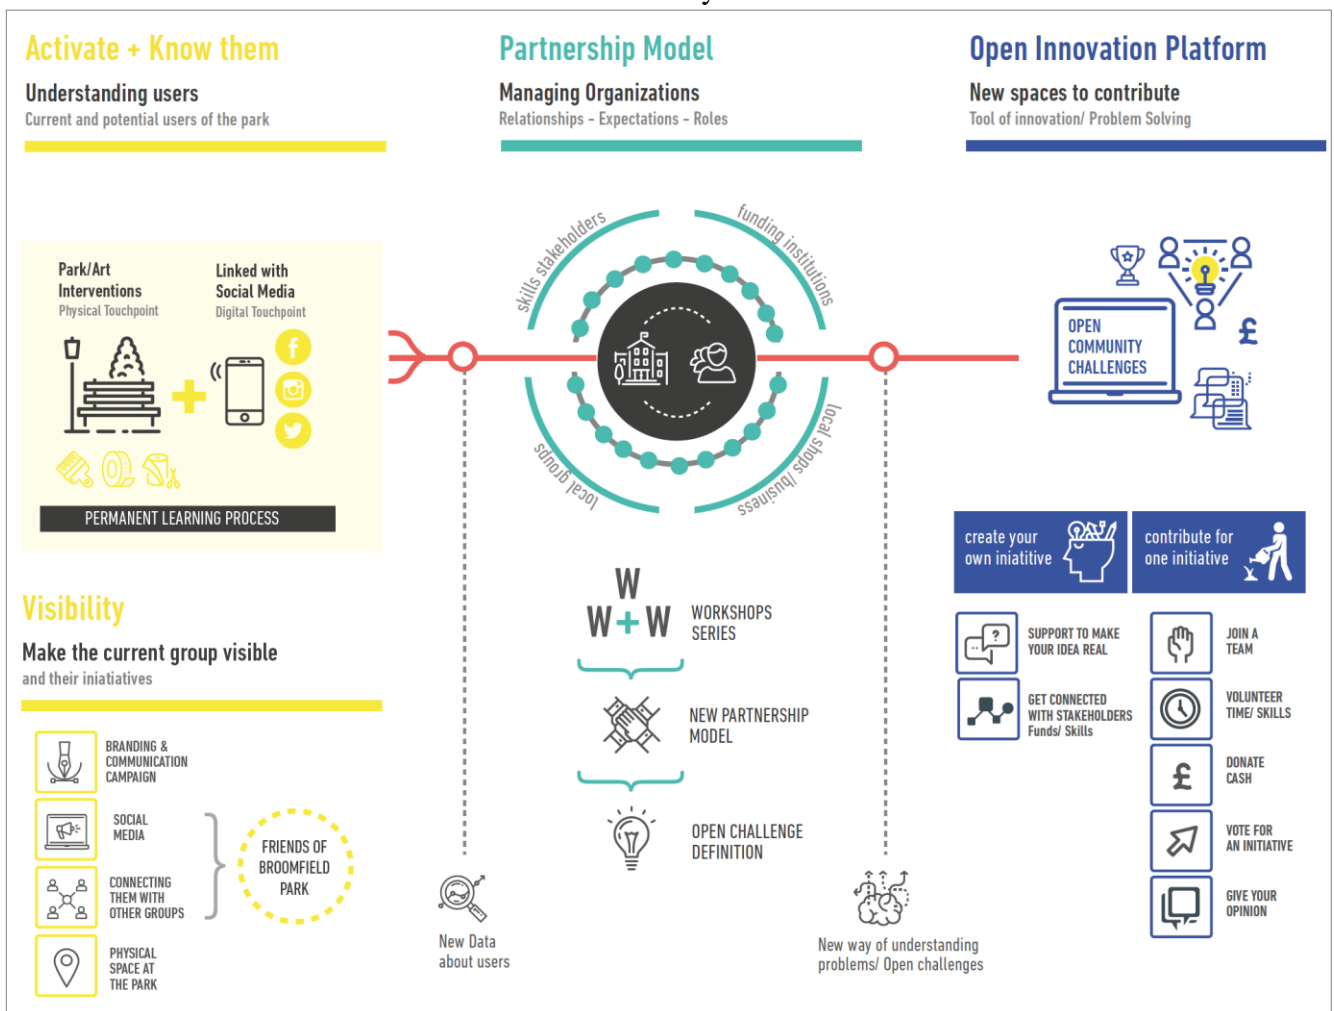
Activate + Know them

Understanding users

Current and potential users of the park

Partnership Model

Managing Organizations

Relationships - Expectations - Roles

Open Innovation Platform

New spaces to contribute

Tool of innovation/ Problem Solving

Park/Art Interventions

Physical Touchpoint

Linked with Social Media

Digital Touchpoint

PERMANENT LEARNING PROCESS

skills stakeholders

funding institutions

local shops/business

local groups

OPEN COMMUNITY CHALLENGES

£

create your own iniatitive

contribute for one initiative

Visibility

Make the current group visible

and their iniatiatives

BRANDING & COMMUNICATION CAMPAIGN

SOCIAL MEDIA

CONNECTING THEM WITH OTHER GROUPS

PHYSICAL SPACE AT THE PARK

FRIENDS OF BROOMFIELD PARK

W
W + W

WORKSHOPS SERIES

NEW PARTNERSHIP MODEL

OPEN CHALLENGE DEFINITION

New Data about users

New way of understanding problems/ Open challenges

SUPPORT TO MAKE YOUR IDEA REAL

GET CONNECTED WITH STAKEHOLDERS Funds/ Skills

JOIN A TEAM

VOLUNTEER TIME/ SKILLS

DONATE CASH

VOTE FOR AN INITIATIVE

GIVE YOUR OPINION